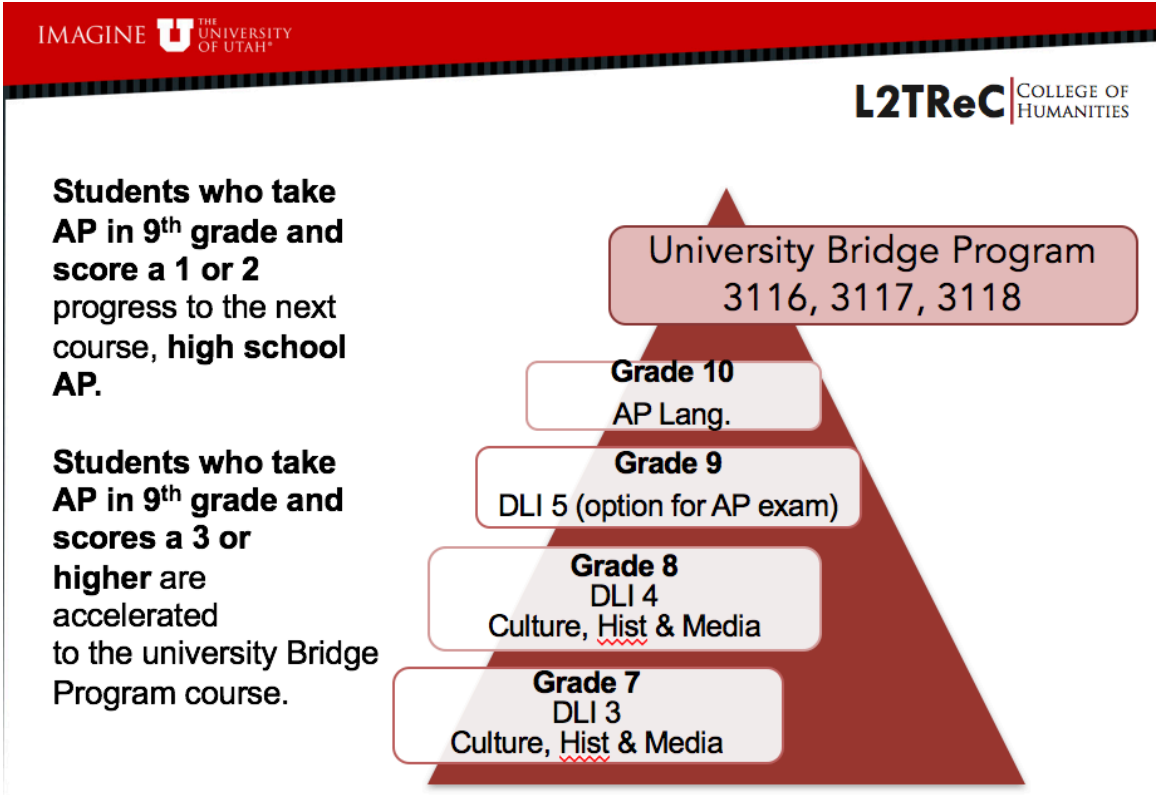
IMAGINE U THE UNIVERSITY OF UTAH®

L2TReC COLLEGE OF HUMANITIES

Students who take AP in 9$^{th}$ grade and score a 1 or 2 progress to the next course, high school AP.

Students who take AP in 9$^{th}$ grade and scores a 3 or higher are accelerated to the university Bridge Program course.

University Bridge Program
3116, 3117, 3118

Grade 10
AP Lang.

Grade 9
DLI 5 (option for AP exam)

Grade 8
DLI 4
Culture, Hist & Media

Grade 7
DLI 3
Culture, Hist & Media